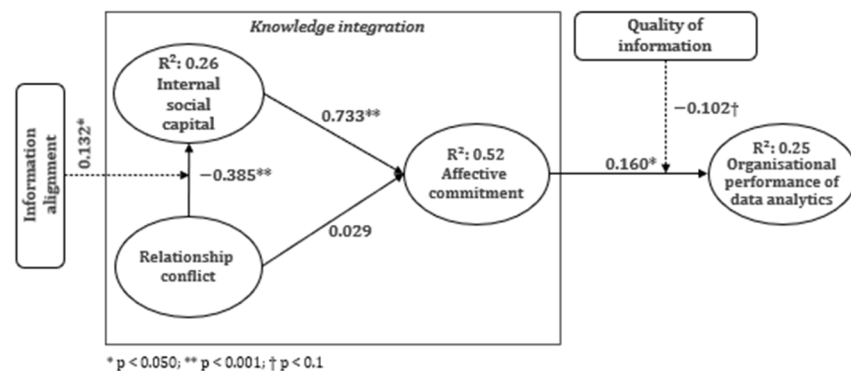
Knowledge integration

Quality of information

Information alignment

0.132*

R²: 0.26 Internal social capital

0.733**

−0.385**

R²: 0.52 Affective commitment

−0.102†

0.160*

R²: 0.25 Organisational performance of data analytics

Relationship conflict

0.029

* p < 0.050; ** p < 0.001; † p < 0.1